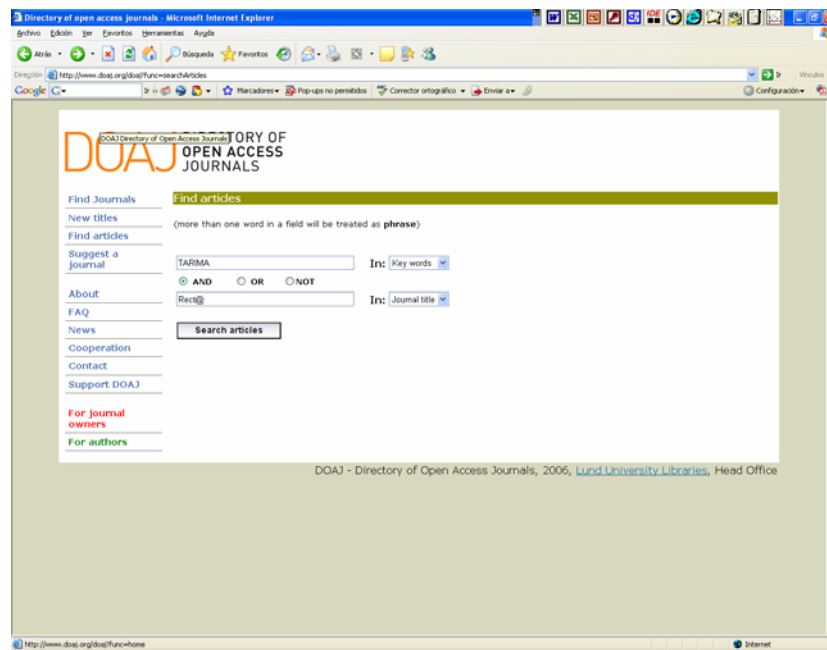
Directory of open access journals - Microsoft Internet Explorer

Archivo Edición Ver Favoritos Herramientas Ayuda

Atrás Búsqueda Favoritos

Dirección http://www.doaj.org/doaj?func=searchArticles Ir Vínculos

Google G- Ir Marcadores Pop-ups no permitidos Corrector ortográfico Enviar a Configuración

DOAJ Directory of Open Access Journals
DOAJ DIRECTORY OF OPEN ACCESS JOURNALS

Find Journals
New titles
Find articles
Suggest a journal

About
FAQ
News
Cooperation
Contact
Support DOAJ

For journal owners
For authors

Find articles

(more than one word in a field will be treated as **phrase**)

TARIMA In: Key words

AND OR NOT

Rect@ In: Journal title

Search articles

DOAJ - Directory of Open Access Journals, 2006, Lund University Libraries, Head Office

http://www.doaj.org/doaj?func=home Internet